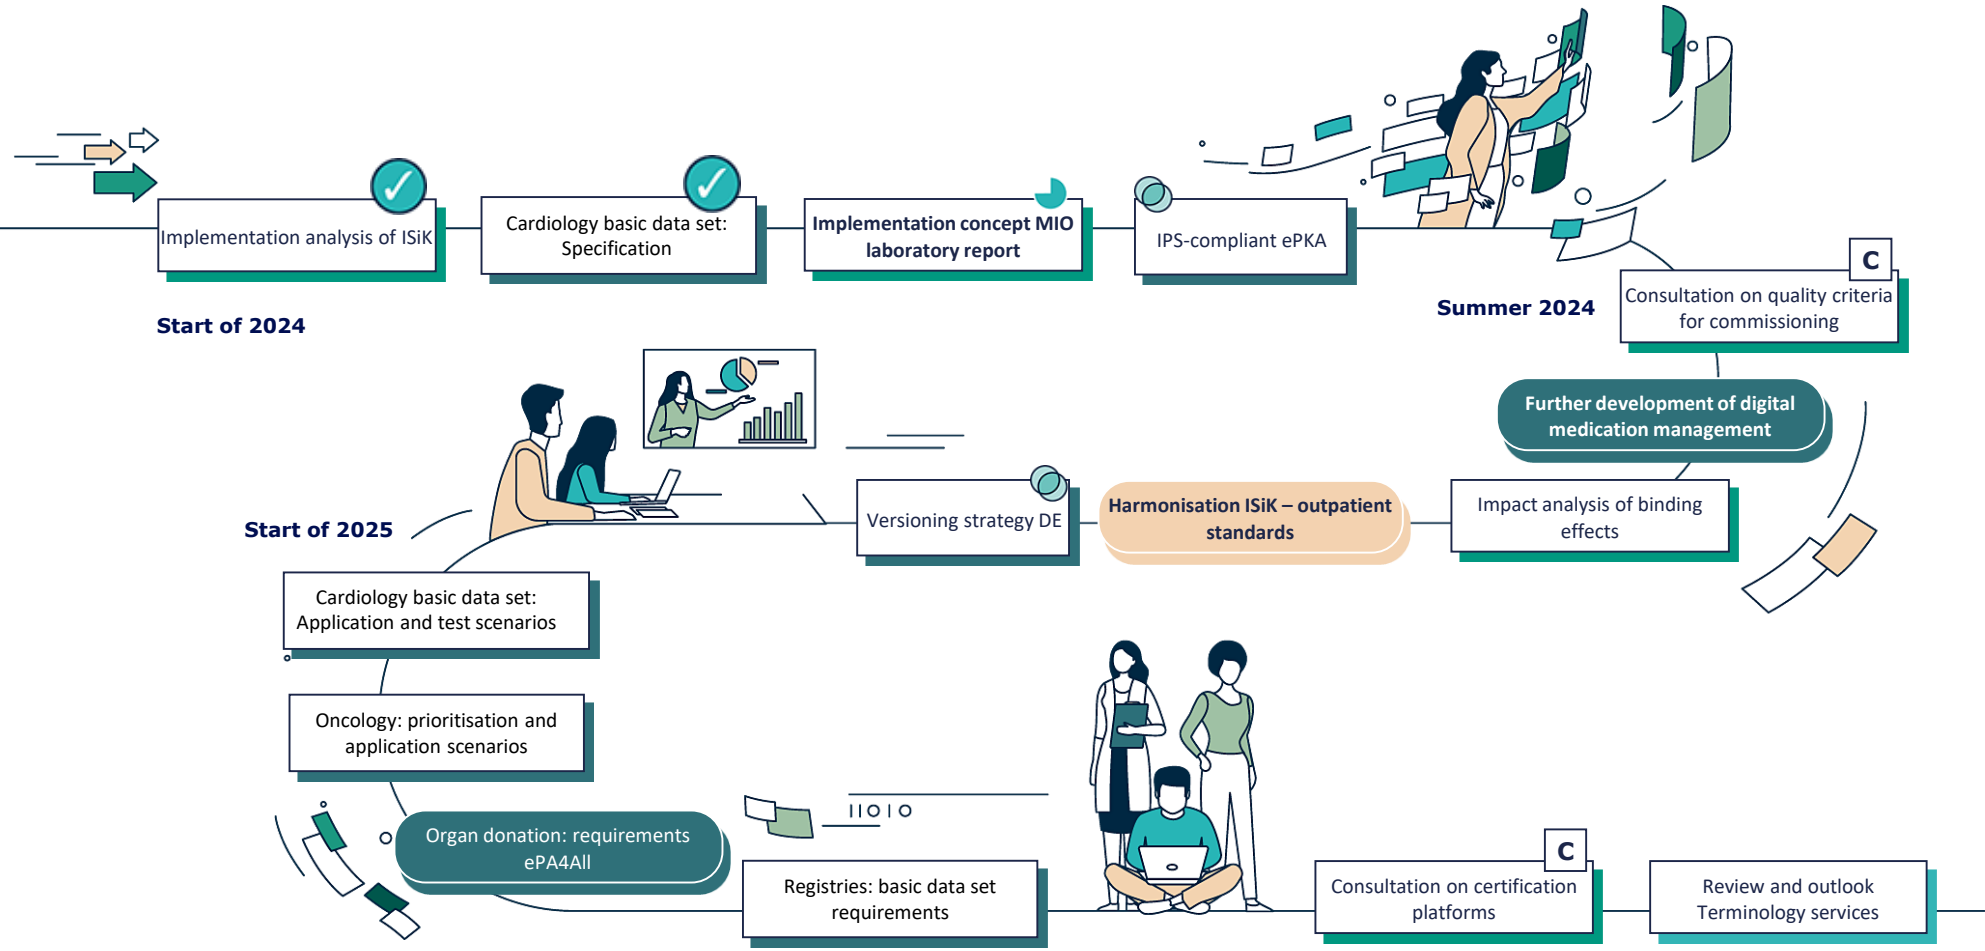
Implementation analysis of ISiK

Cardiology basic data set: Specification

Implementation concept MIO laboratory report

IPS-compliant ePKA

Start of 2024

Summer 2024

C

Consultation on quality criteria for commissioning

Further development of digital medication management

Start of 2025

Versioning strategy DE

Harmonisation ISiK – outpatient standards

Impact analysis of binding effects

Cardiology basic data set: Application and test scenarios

Oncology: prioritisation and application scenarios

Organ donation: requirements ePA4All

IIOIO

Registries: basic data set requirements

C

Consultation on certification platforms

Review and outlook Terminology services